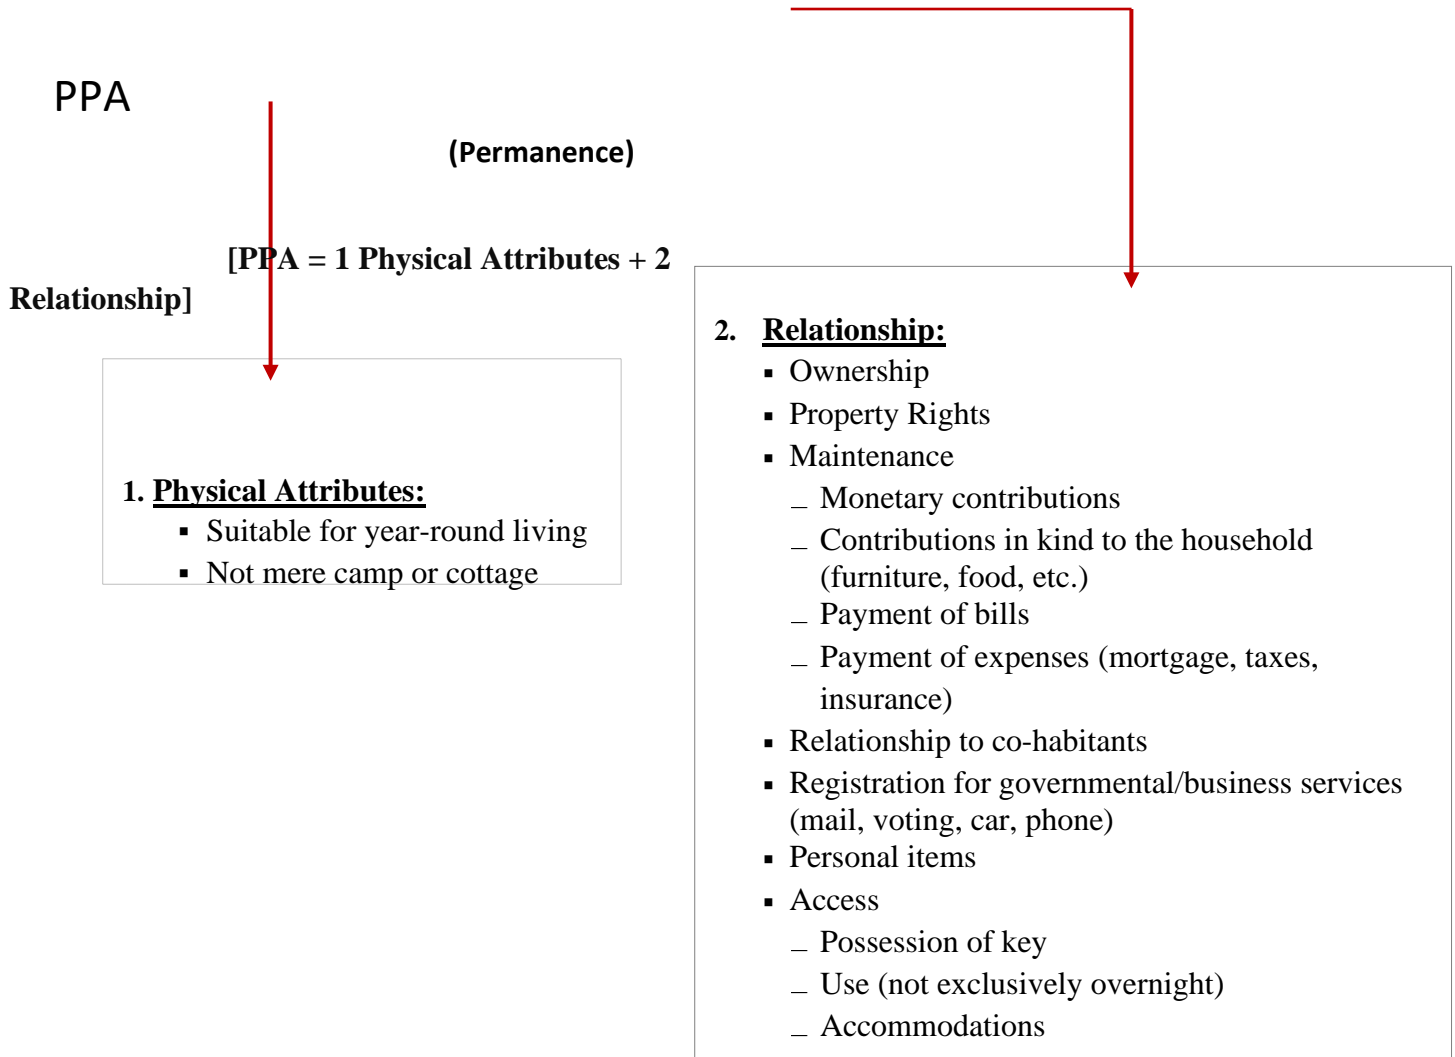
PPA

(Permanence)

[PPA = 1 Physical Attributes + 2 Relationship]

1. **Physical Attributes:**
- Suitable for year-round living
- Not mere camp or cottage

2. **Relationship:**
- Ownership
- Property Rights
- Maintenance
  - Monetary contributions
  - Contributions in kind to the household (furniture, food, etc.)
  - Payment of bills
  - Payment of expenses (mortgage, taxes, insurance)
- Relationship to co-habitants
- Registration for governmental/business services (mail, voting, car, phone)
- Personal items
- Access
  - Possession of key
  - Use (not exclusively overnight)
  - Accommodations